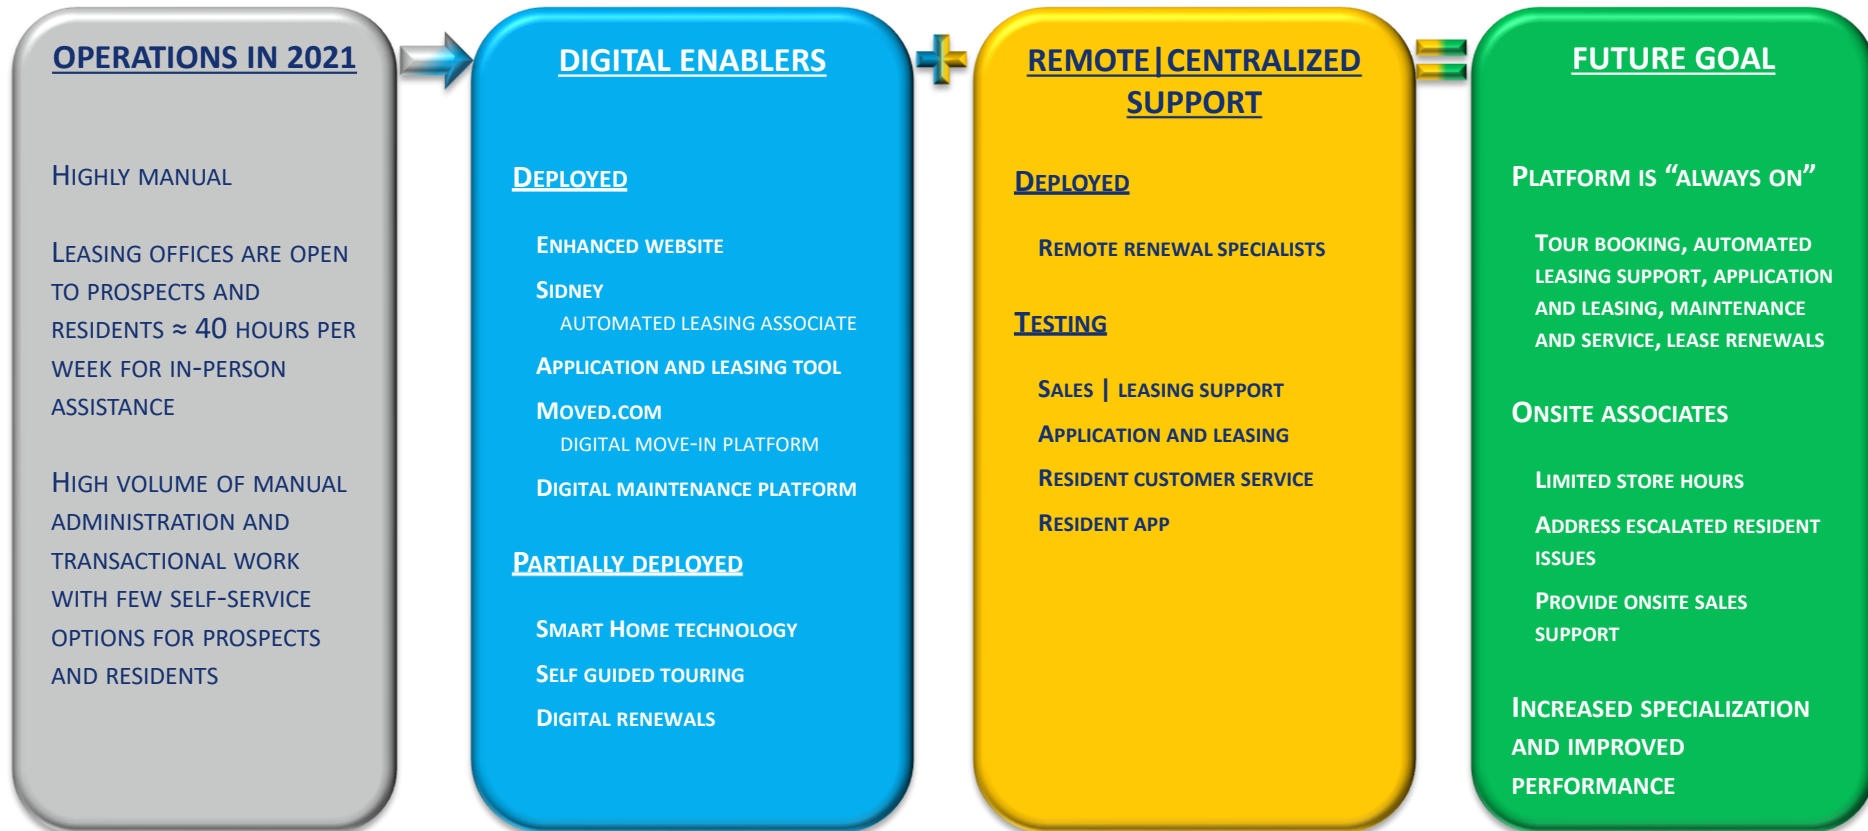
OPERATIONS IN 2021

HIGHLY MANUAL

LEASING OFFICES ARE OPEN TO PROSPECTS AND RESIDENTS ≈ 40 HOURS PER WEEK FOR IN-PERSON ASSISTANCE

HIGH VOLUME OF MANUAL ADMINISTRATION AND TRANSACTIONAL WORK WITH FEW SELF-SERVICE OPTIONS FOR PROSPECTS AND RESIDENTS

DIGITAL ENABLERS

DEPLOYED

ENHANCED WEBSITE

SIDNEY

AUTOMATED LEASING ASSOCIATE

APPLICATION AND LEASING TOOL

MOVED.COM

DIGITAL MOVE-IN PLATFORM

DIGITAL MAINTENANCE PLATFORM

PARTIALLY DEPLOYED

SMART HOME TECHNOLOGY

SELF GUIDED TOURING

DIGITAL RENEWALS

REMOTE|CENTRALIZED SUPPORT

DEPLOYED

REMOTE RENEWAL SPECIALISTS

TESTING

SALES | LEASING SUPPORT

APPLICATION AND LEASING

RESIDENT CUSTOMER SERVICE

RESIDENT APP

FUTURE GOAL

PLATFORM IS “ALWAYS ON”

TOUR BOOKING, AUTOMATED LEASING SUPPORT, APPLICATION AND LEASING, MAINTENANCE AND SERVICE, LEASE RENEWALS

ONSITE ASSOCIATES

LIMITED STORE HOURS

ADDRESS ESCALATED RESIDENT ISSUES

PROVIDE ONSITE SALES SUPPORT

INCREASED SPECIALIZATION AND IMPROVED PERFORMANCE